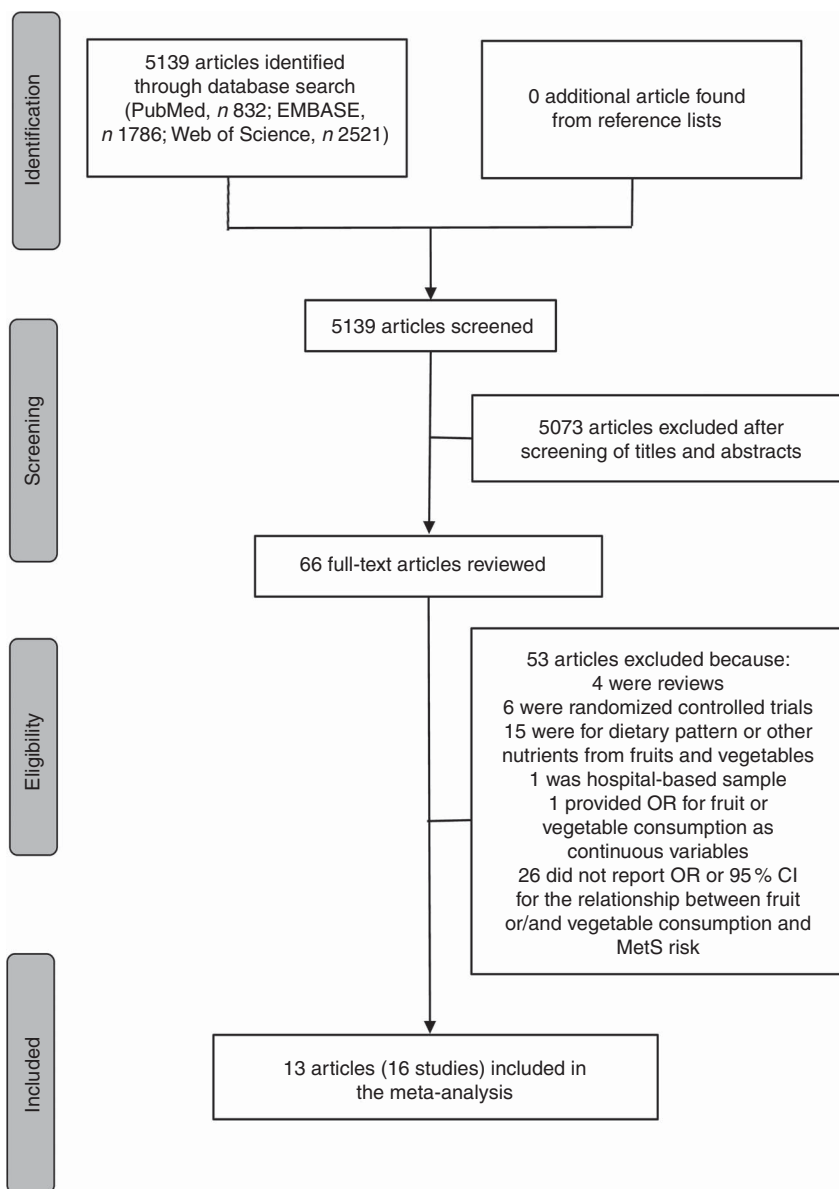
Identification

5139 articles identified through database search (PubMed, *n* 832; EMBASE, *n* 1786; Web of Science, *n* 2521)

0 additional article found from reference lists

5139 articles screened

Screening

5073 articles excluded after screening of titles and abstracts

66 full-text articles reviewed

Eligibility

53 articles excluded because:
4 were reviews
6 were randomized controlled trials
15 were for dietary pattern or other nutrients from fruits and vegetables
1 was hospital-based sample
1 provided OR for fruit or vegetable consumption as continuous variables
26 did not report OR or 95 % CI for the relationship between fruit or/and vegetable consumption and MetS risk

Included

13 articles (16 studies) included in the meta-analysis